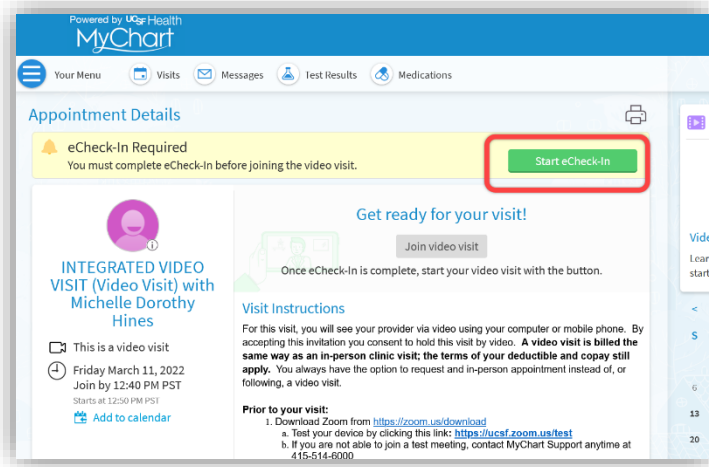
Powered by UCSF Health
MyChart

Your Menu Visits Messages Test Results Medications

Appointment Details

eCheck-In Required
You must complete eCheck-In before joining the video visit.

Start eCheck-In

INTEGRATED VIDEO VISIT (Video Visit) with Michelle Dorothy Hines

This is a video visit

Friday March 11, 2022
Join by 12:40 PM PST
Starts at 12:50 PM PST

Add to calendar

Get ready for your visit!

Join video visit

Once eCheck-In is complete, start your video visit with the button.

Visit Instructions

For this visit, you will see your provider via video using your computer or mobile phone. By accepting this invitation you consent to hold this visit by video. **A video visit is billed the same way as an in-person clinic visit; the terms of your deductible and copay still apply.** You always have the option to request and in-person appointment instead of, or following, a video visit.

**Prior to your visit:**
1. Download Zoom from https://zoom.us/download
a. Test your device by clicking this link: **https://ucsf.zoom.us/test**
b. If you are not able to join a test meeting, contact MyChart Support anytime at 415-514-6000

Vid
Lear
start

<
S
6
13
20